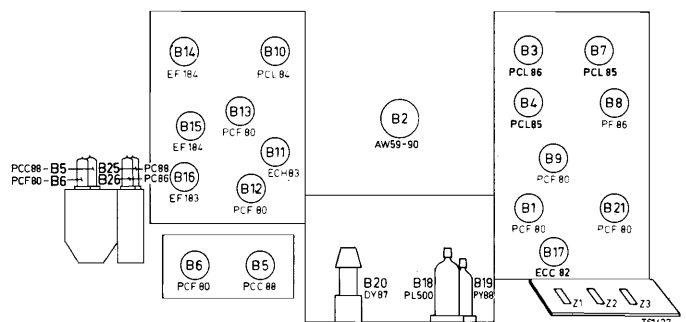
B14
EF 184

B10
PCL 84

B13
PCF 80

B15
EF 184

B11
ECH 83

B16
EF 183

B12
PCF 80

PCC88 - B5
PCF80 - B6

B25
B26

PC88
PC86

B2
AW59-90

B3
PCL 86

B7
PCL 85

B4
PCL85

B8
PF 86

B9
PCF 80

B1
PCF 80

B21
PCF 80

B17
ECC 82

B6
PCF 80

B5
PCC 88

B20
DY87

B18
PL500

B19
PY88

Z1 Z2 Z3

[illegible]